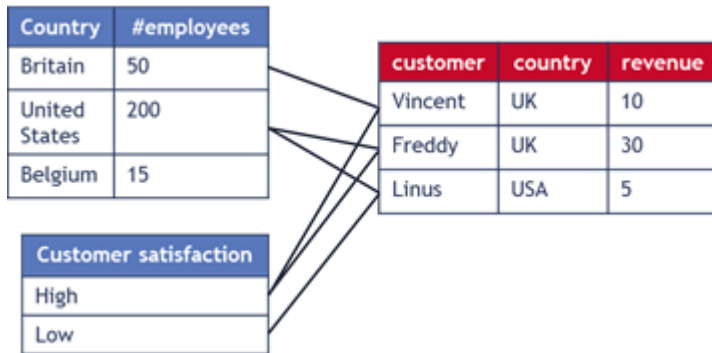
| Country | #employees |
|---|---|
| Britain | 50 |
| United States | 200 |
| Belgium | 15 |

| Customer satisfaction |
|---|
| High |
| Low |

| customer | country | revenue |
|---|---|---|
| Vincent | UK | 10 |
| Freddy | UK | 30 |
| Linus | USA | 5 |